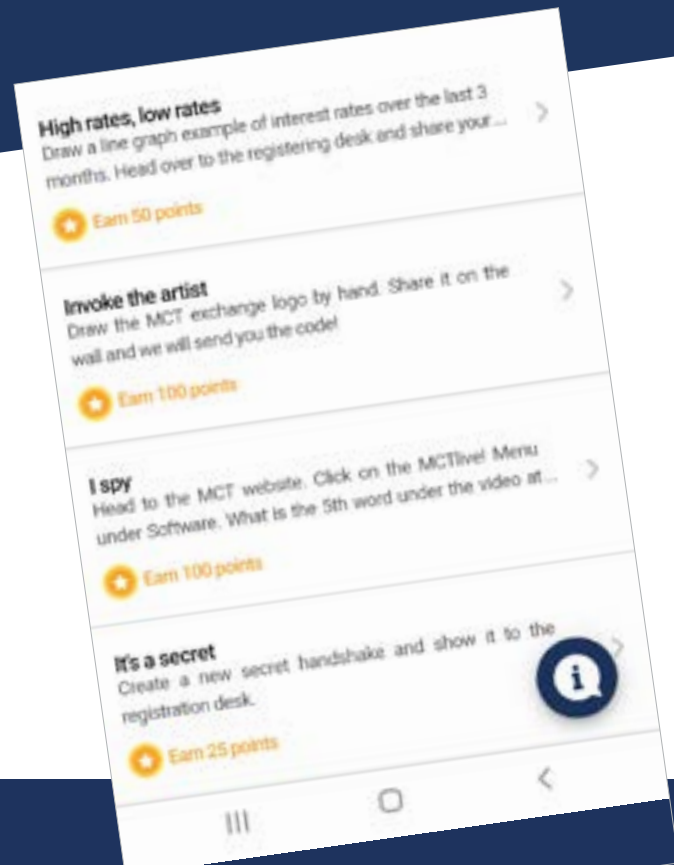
High rates, low rates
Draw a line graph example of interest rates over the last 3 months. Head over to the registering desk and share your...

Earn 50 points

Invoke the artist
Draw the MCT exchange logo by hand. Share it on the wall and we will send you the code!

Earn 100 points

I spy
Head to the MCT website. Click on the MCTlive! Menu under Software. What is the 5th word under the video at...

Earn 100 points

It's a secret
Create a new secret handshake and show it to the registration desk.

Earn 25 points